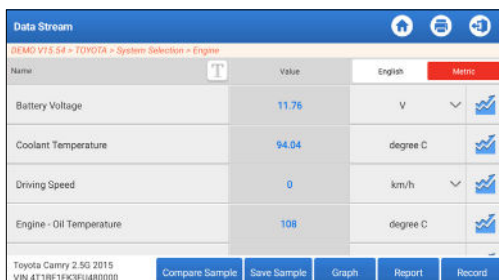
Data Stream

DEMO V15.54 > TOYOTA > System Selection > Engine

| Name | T | Value | English | Metric |
|---|---|---|---|---|
| Battery Voltage | | 11.76 | V | |
| Coolant Temperature | | 94.04 | degree C | |
| Driving Speed | | 0 | km/h | |
| Engine - Oil Temperature | | 108 | degree C | |

Toyota Camry 2.5G 2015
VIN 4T1BE1FK3FU480000

Compare Sample
Save Sample
Graph
Report
Record